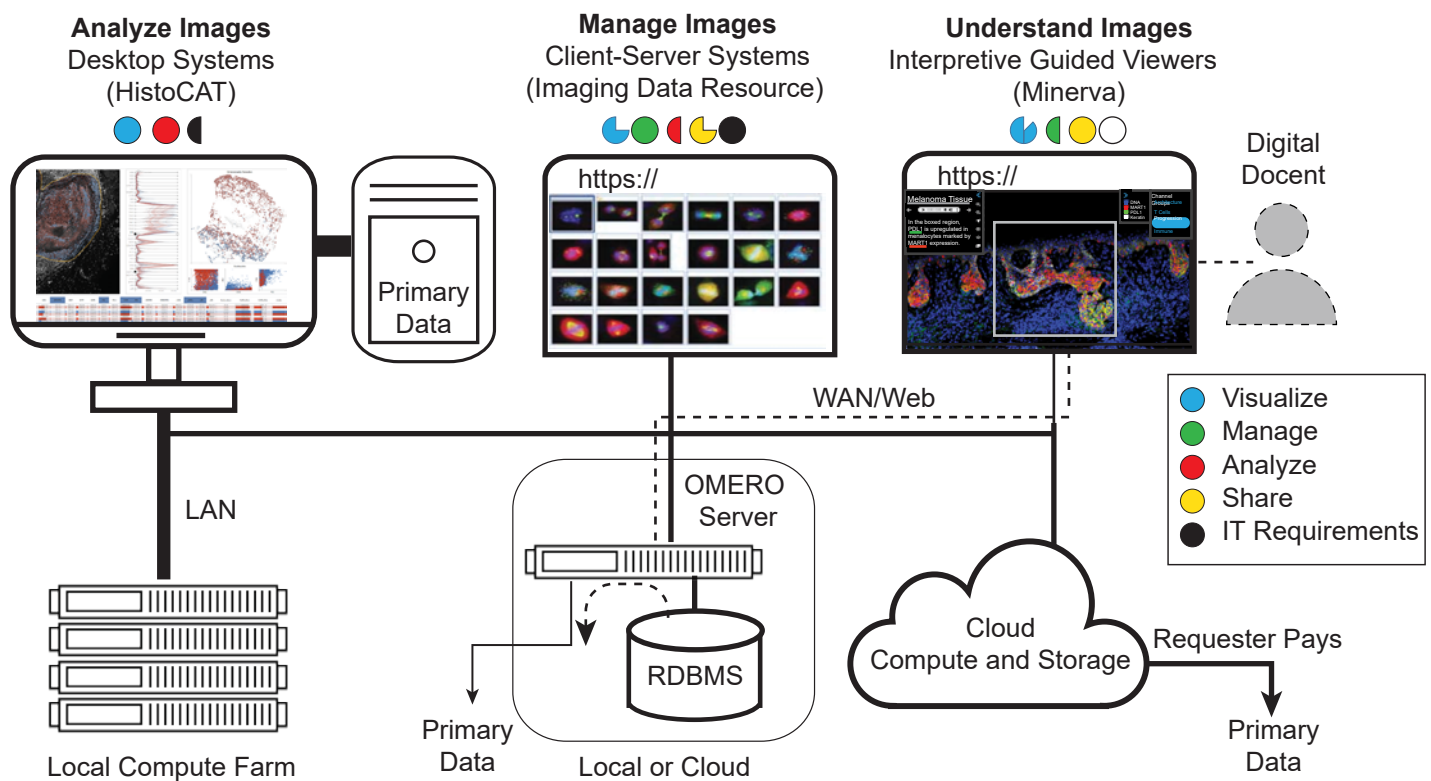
**Analyze Images**
Desktop Systems
(HistoCAT)

**Manage Images**
Client-Server Systems
(Imaging Data Resource)

**Understand Images**
Interpretive Guided Viewers
(Minerva)

Primary Data

https://

https://

Melanoma Tissue

In the boxed region, PDL1 is upregulated in melanocytes marked by MART1 expression.

DNA
MART1
PDL1
Keratin

Channel Groups
T Cells
Progression
Immune

Digital Docent

WAN/Web

LAN

OMERO Server

RDBMS

Cloud
Compute and Storage

Requester Pays

Primary Data

Primary Data

Local Compute Farm

Local or Cloud

Visualize
Manage
Analyze
Share
IT Requirements